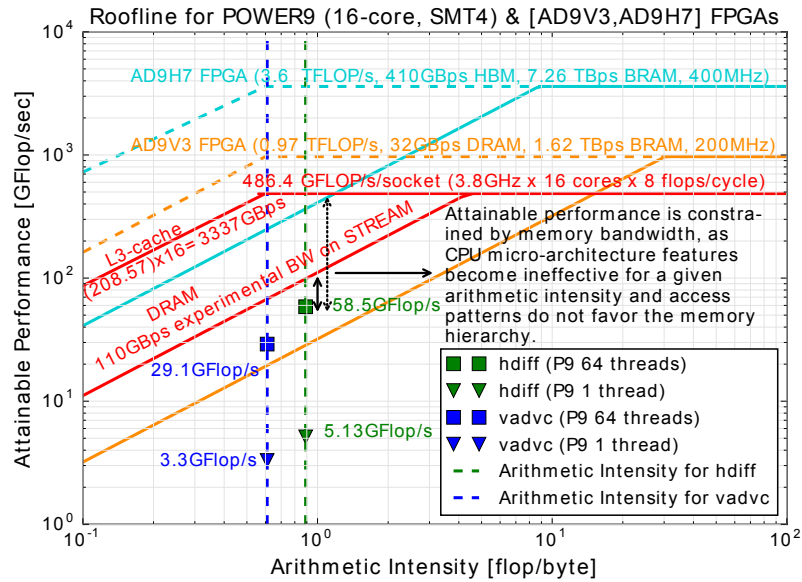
Roofline for POWER9 (16-core, SMT4) & [AD9V3,AD9H7] FPGAs

$10^4$
$10^3$
$10^2$
$10^1$
$10^0$

AD9H7 FPGA (3.6 TFLOP/s, 410GBps HBM, 7.26 TBps BRAM, 400MHz)

AD9V3 FPGA (0.97 TFLOP/s, 32GBps DRAM, 1.62 TBps BRAM, 200MHz)

486.4 GFLOP/s/socket (3.8GHz x 16 cores x 8 flops/cycle)

L3-cache (208.57)x16= 3337GBps

DRAM 110GBps experimental BW on STREAM

Attainable performance is constrained by memory bandwidth, as CPU micro-architecture features become ineffective for a given arithmetic intensity and access patterns do not favor the memory hierarchy.

58.5GFlop/s

29.1GFlop/s

5.13GFlop/s

3.3GFlop/s

hdiff (P9 64 threads)
hdiff (P9 1 thread)
vadvc (P9 64 threads)
vadvc (P9 1 thread)
Arithmetic Intensity for hdiff
Arithmetic Intensity for vadvc

Attainable Performance [GFlop/sec]

$10^{-1}$
$10^0$
$10^1$
$10^2$

Arithmetic Intensity [flop/byte]